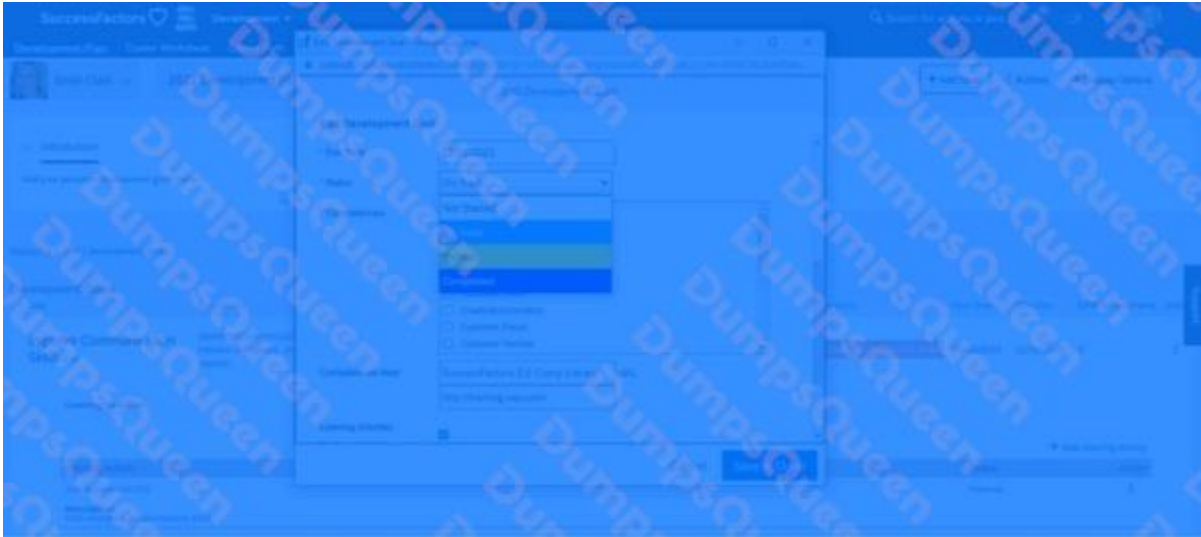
SuccessFactors

Development

Sean Clark

Introduction

Development Goals

Add Development Goal

Due Date

Status

Not Started

Completed

Competencies

Financial Acumen

Customer Focus

Customer Service

Completion Plan

SuccessFactors 3.0 Comp (learn

Learning Activities

Save

DumpsQueen